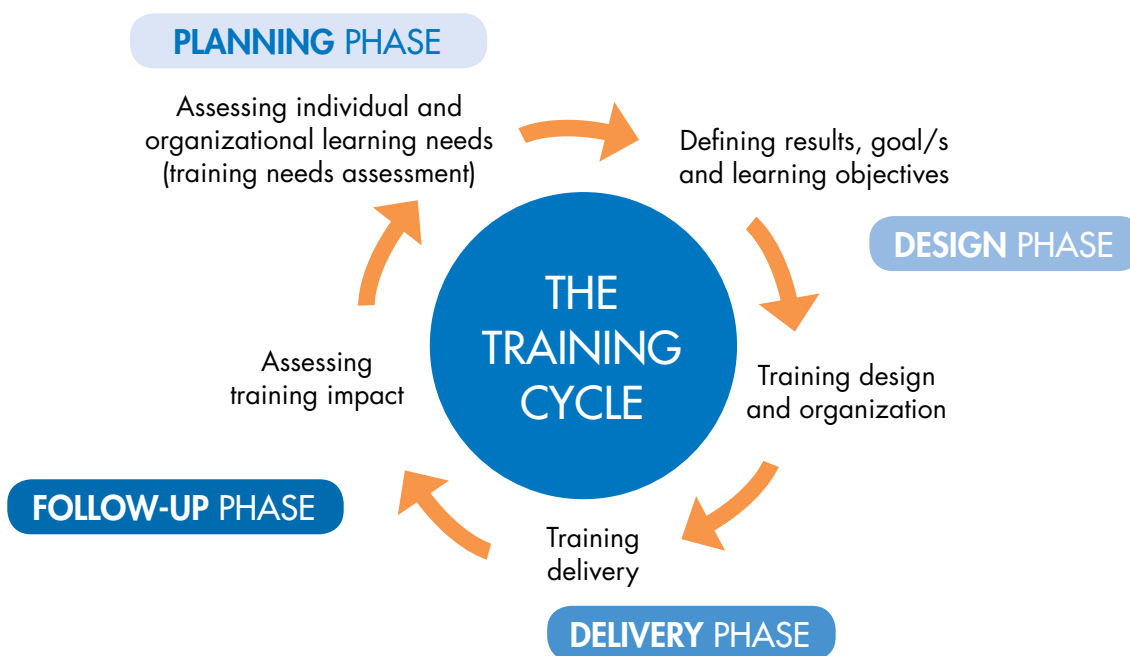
PLANNING PHASE

Assessing individual and organizational learning needs (training needs assessment)

Defining results, goal/s and learning objectives

DESIGN PHASE

THE TRAINING CYCLE

Training design and organization

Training delivery

DELIVERY PHASE

Assessing training impact

FOLLOW-UP PHASE